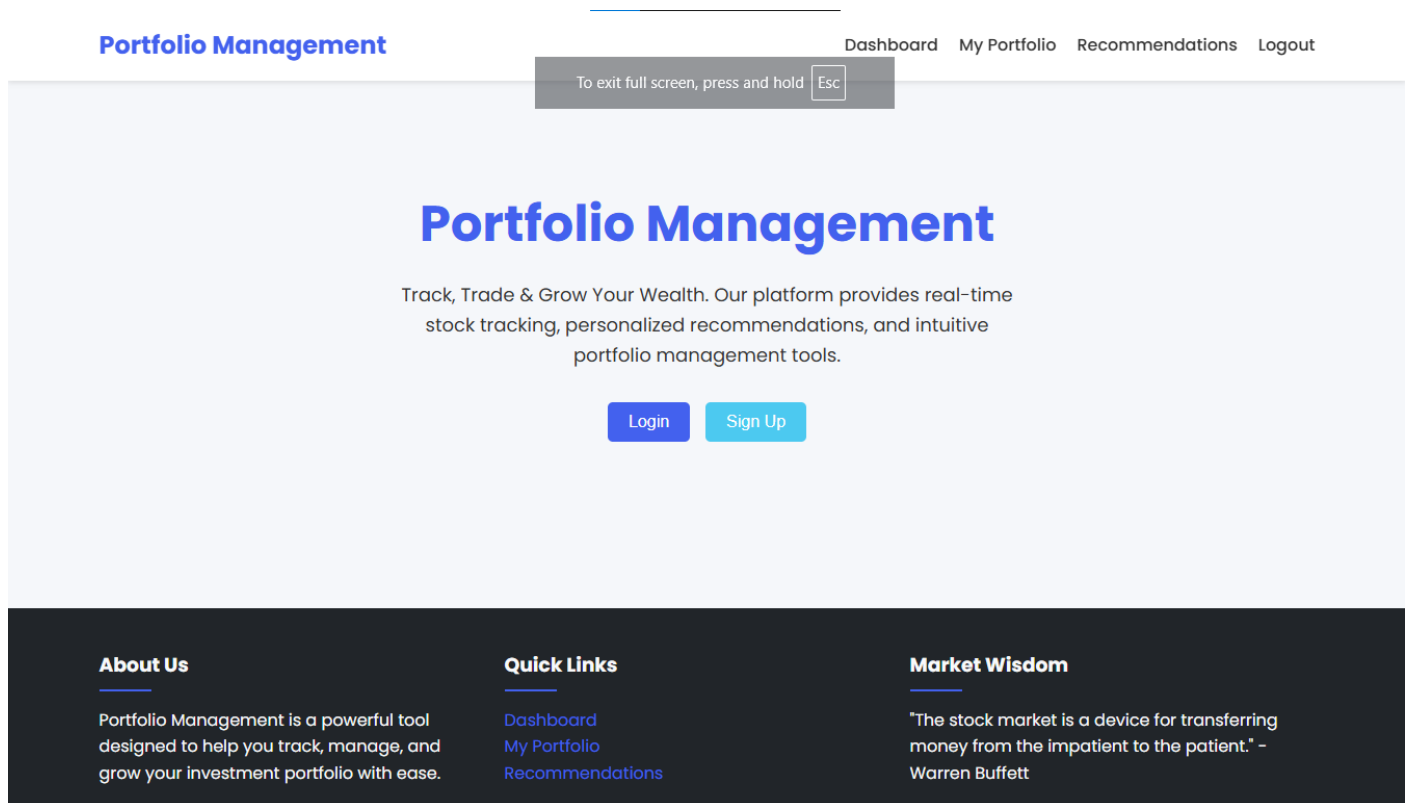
Portfolio Management

Dashboard My Portfolio Recommendations Logout

To exit full screen, press and hold Esc

Portfolio Management

Track, Trade & Grow Your Wealth. Our platform provides real-time stock tracking, personalized recommendations, and intuitive portfolio management tools.

Login Sign Up

About Us

Portfolio Management is a powerful tool designed to help you track, manage, and grow your investment portfolio with ease.

Quick Links

Dashboard
My Portfolio
Recommendations

Market Wisdom

"The stock market is a device for transferring money from the impatient to the patient." - Warren Buffett